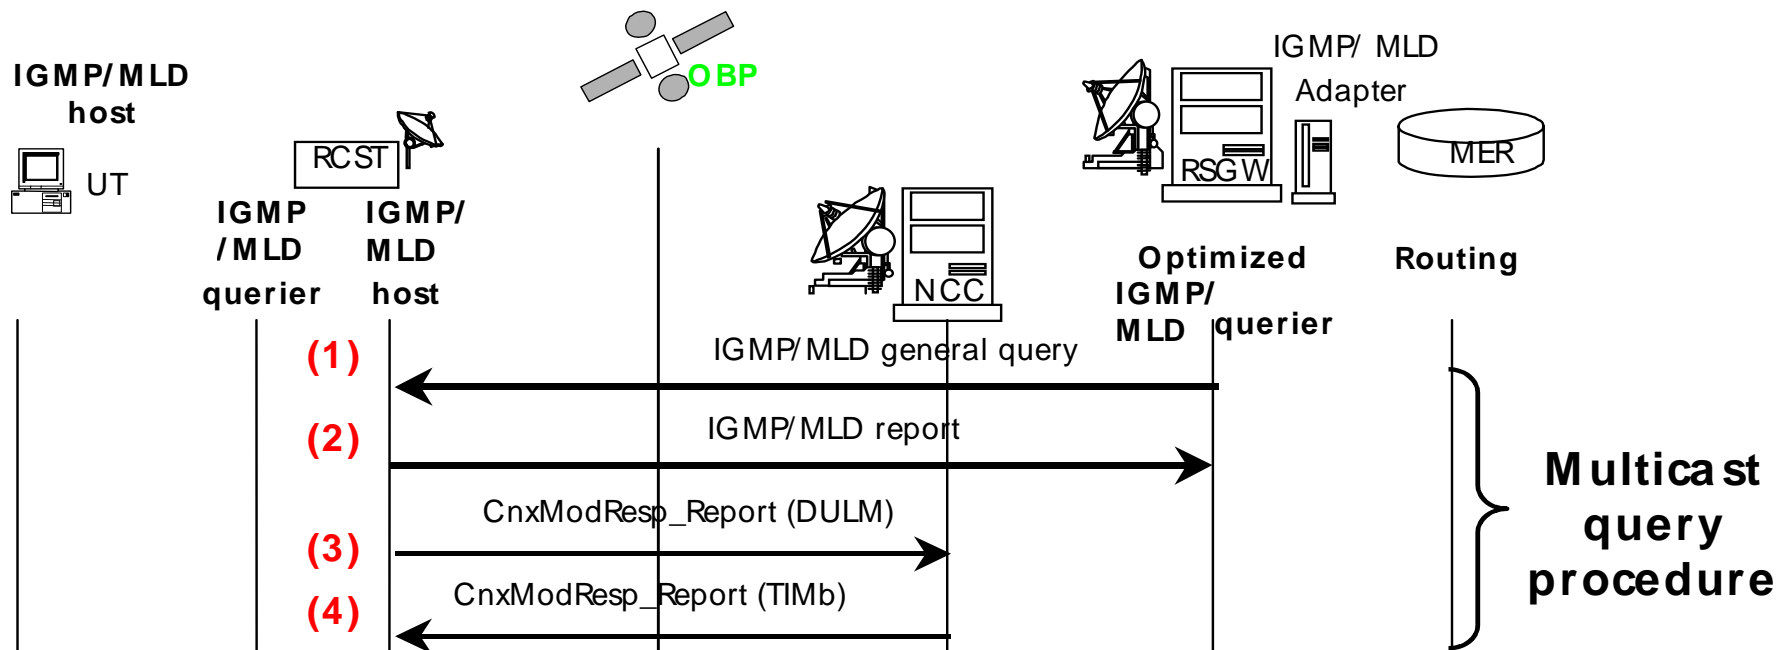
IGMP/MLD host

UT

RCST

IGMP /MLD querier

IGMP/ MLD host

OBP

NCC

IGMP/ MLD Adapter

RSGW

MER

Optimized IGMP/ MLD querier

Routing

(1) IGMP/MLD general query

(2) IGMP/MLD report

CnxModResp_Report (DULM)

(3)

CnxModResp_Report (TIMb)

(4)

Multicast query procedure